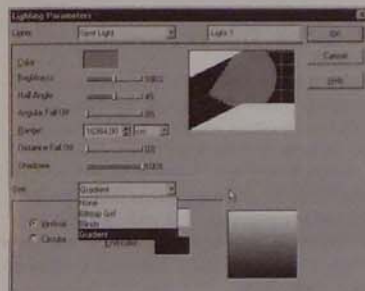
Lighting Parameters

Lights: Spot Light

Light 1

OK

Cancel

Off

Color

Brightness 1.000

Half Angle 45

Angular Fall Off 0.05

Range 16384.00

Distance Fall Off 0.00

Shadows 0.000

Gel: Gradient

None

Bitmap Gel

Blinds

Gradient

Vertical

Circular

End color